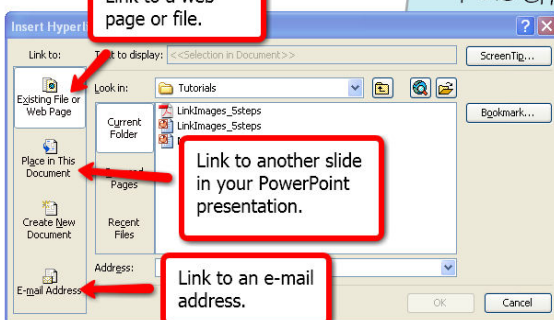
Link to a web page or file.

Insert Hyperl

?

X

Link to:

Text to display: <<Selection in Document>>

ScreenTip...

Existing File or Web Page

Look in:

Tutorials

Current Folder

LinkImages_5steps

LinkImages_5steps

Bookmark...

Place in This Document

Link to another slide in your PowerPoint presentation.

Pages

Create New Document

Recent Files

Address:

E-mail Address

Link to an e-mail address.

OK

Cancel